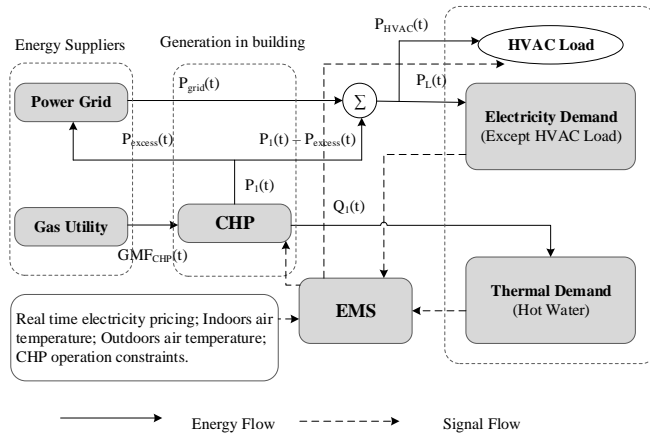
Energy Suppliers

Generation in building

$P_{HVAC}(t)$

HVAC Load

$P_{grid}(t)$

$\sum$

$P_L(t)$

Power Grid

Electricity Demand
(Except HVAC Load)

$P_{excess}(t)$

$P_1(t) - P_{excess}(t)$

$P_1(t)$

Gas Utility

CHP

$Q_1(t)$

$GMF_{CHP}(t)$

Thermal Demand
(Hot Water)

Real time electricity pricing; Indoors air temperature; Outdoors air temperature; CHP operation constraints.

EMS

Energy Flow

Signal Flow